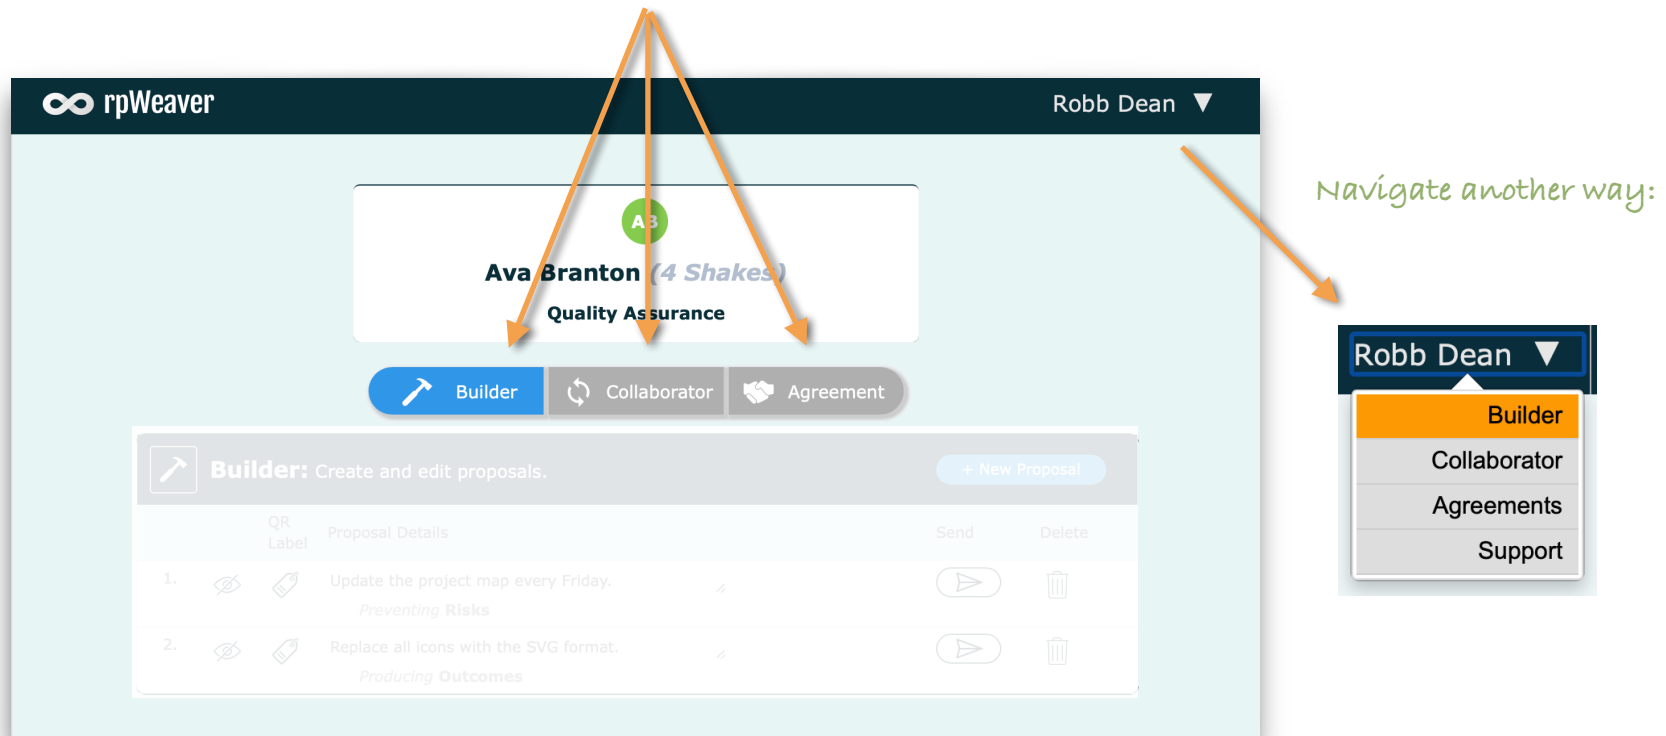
rpWeaver

Robb Dean ▼

AB

Ava Branton (4 Shakes)

Quality Assurance

Builder Collaborator Agreement

Builder: Create and edit proposals.

+ New Proposal

| | QR Label | Proposal Details | Send | Delete |
|---|---|---|---|---|
| 1. | | Update the project map every Friday. Preventing Risks | | |
| 2. | | Replace all icons with the SVG format. Producing Outcomes | | |

Navigate another way:

Robb Dean ▼

Builder
Collaborator
Agreements
Support